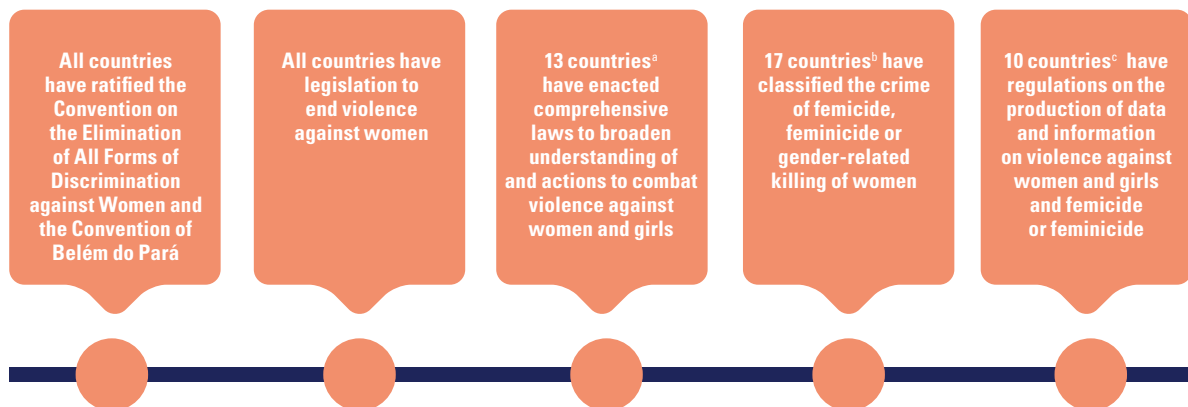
All countries have ratified the Convention on the Elimination of All Forms of Discrimination against Women and the Convention of Belém do Pará

All countries have legislation to end violence against women

13 countries$^{a}$ have enacted comprehensive laws to broaden understanding of and actions to combat violence against women and girls

17 countries$^{b}$ have classified the crime of femicide, feminicide or gender-related killing of women

10 countries$^{c}$ have regulations on the production of data and information on violence against women and girls and femicide or feminicide